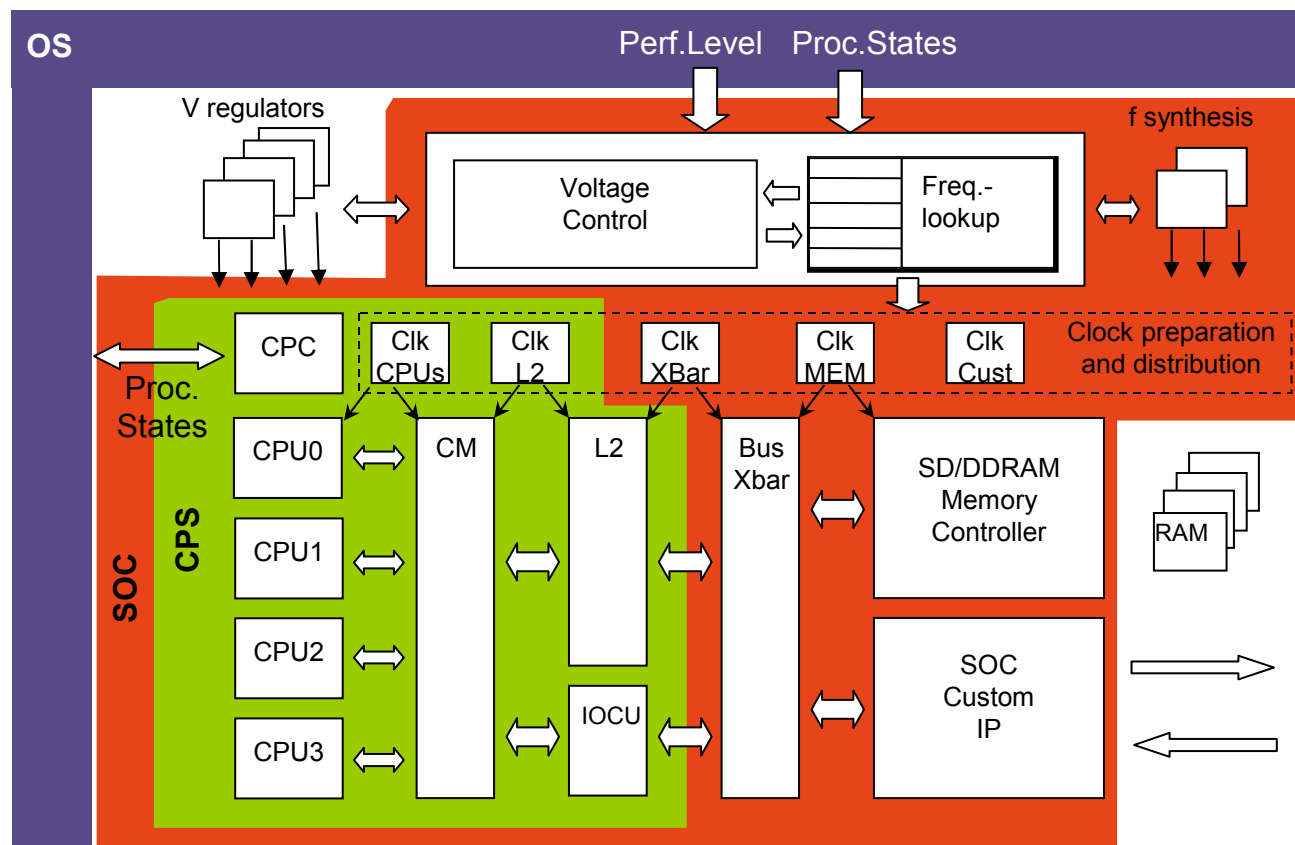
OS

Perf.Level

Proc.States

V regulators

Voltage Control

Freq.-lookup

f synthesis

CPC

Clk CPUs

Clk L2

Clk XBar

Clk MEM

Clk Cust

Clock preparation and distribution

Proc. States

CPU0

CPU1

CPU2

CPU3

CM

L2

IOCU

Bus Xbar

SD/DDRAM Memory Controller

RAM

SOC Custom IP

CPS

SOC